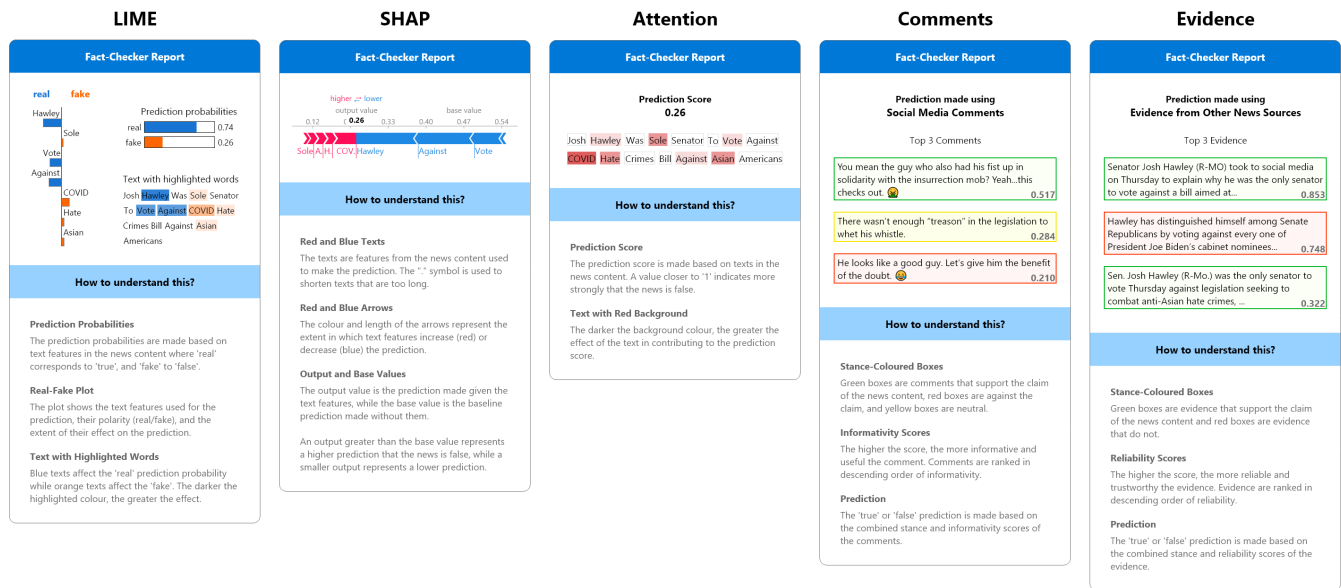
LIME

Fact-Checker Report

real fake

Hawley
Sole
Vote
Against
COVID
Hate
Asian

Prediction probabilities
real 0.74
fake 0.26

Text with highlighted words
Josh Hawley Was Sole Senator To Vote Against COVID Hate Crimes Bill Against Asian Americans

How to understand this?

Prediction Probabilities
The prediction probabilities are made based on text features in the news content where 'real' corresponds to 'true', and 'fake' to 'false'.

Real-Fake Plot
The plot shows the text features used for the prediction, their polarity (real/fake), and the extent of their effect on the prediction.

Text with Highlighted Words
Blue texts affect the 'real' prediction probability while orange texts affect the 'fake'. The darker the highlighted colour, the greater the effect.

SHAP

Fact-Checker Report

higher ⇄ lower
output value
base value
0.12 0.26 0.33 0.40 0.47 0.54
Sole A.H. COV. Hawley Against Vote

How to understand this?

Red and Blue Texts
The texts are features from the news content used to make the prediction. The "." symbol is used to shorten texts that are too long.

Red and Blue Arrows
The colour and length of the arrows represent the extent in which text features increase (red) or decrease (blue) the prediction.

Output and Base Values
The output value is the prediction made given the text features, while the base value is the baseline prediction made without them.

An output greater than the base value represents a higher prediction that the news is false, while a smaller output represents a lower prediction.

Attention

Fact-Checker Report

Prediction Score
0.26

Josh Hawley Was Sole Senator To Vote Against COVID Hate Crimes Bill Against Asian Americans

How to understand this?

Prediction Score
The prediction score is made based on texts in the news content. A value closer to '1' indicates more strongly that the news is false.

Text with Red Background
The darker the background colour, the greater the effect of the text in contributing to the prediction score.

Comments

Fact-Checker Report

Prediction made using
Social Media Comments

Top 3 Comments

You mean the guy who also had his fist up in solidarity with the insurrection mob? Yeah...this checks out. 😆
0.517

There wasn't enough "treason" in the legislation to whet his whistle.
0.284

He looks like a good guy. Let's give him the benefit of the doubt. 😆
0.210

How to understand this?

Stance-Coloured Boxes
Green boxes are comments that support the claim of the news content, red boxes are against the claim, and yellow boxes are neutral.

Informativity Scores
The higher the score, the more informative and useful the comment. Comments are ranked in descending order of informativity.

Prediction
The 'true' or 'false' prediction is made based on the combined stance and informativity scores of the comments.

Evidence

Fact-Checker Report

Prediction made using
Evidence from Other News Sources

Top 3 Evidence

Senator Josh Hawley (R-MO) took to social media on Thursday to explain why he was the only senator to vote against a bill aimed at...
0.853

Hawley has distinguished himself among Senate Republicans by voting against every one of President Joe Biden's cabinet nominees...
0.748

Sen. Josh Hawley (R-Mo.) was the only senator to vote Thursday against legislation seeking to combat anti-Asian hate crimes, ...
0.322

How to understand this?

Stance-Coloured Boxes
Green boxes are evidence that support the claim of the news content and red boxes are evidence that do not.

Reliability Scores
The higher the score, the more reliable and trustworthy the evidence. Evidence are ranked in descending order of reliability.

Prediction
The 'true' or 'false' prediction is made based on the combined stance and reliability scores of the evidence.